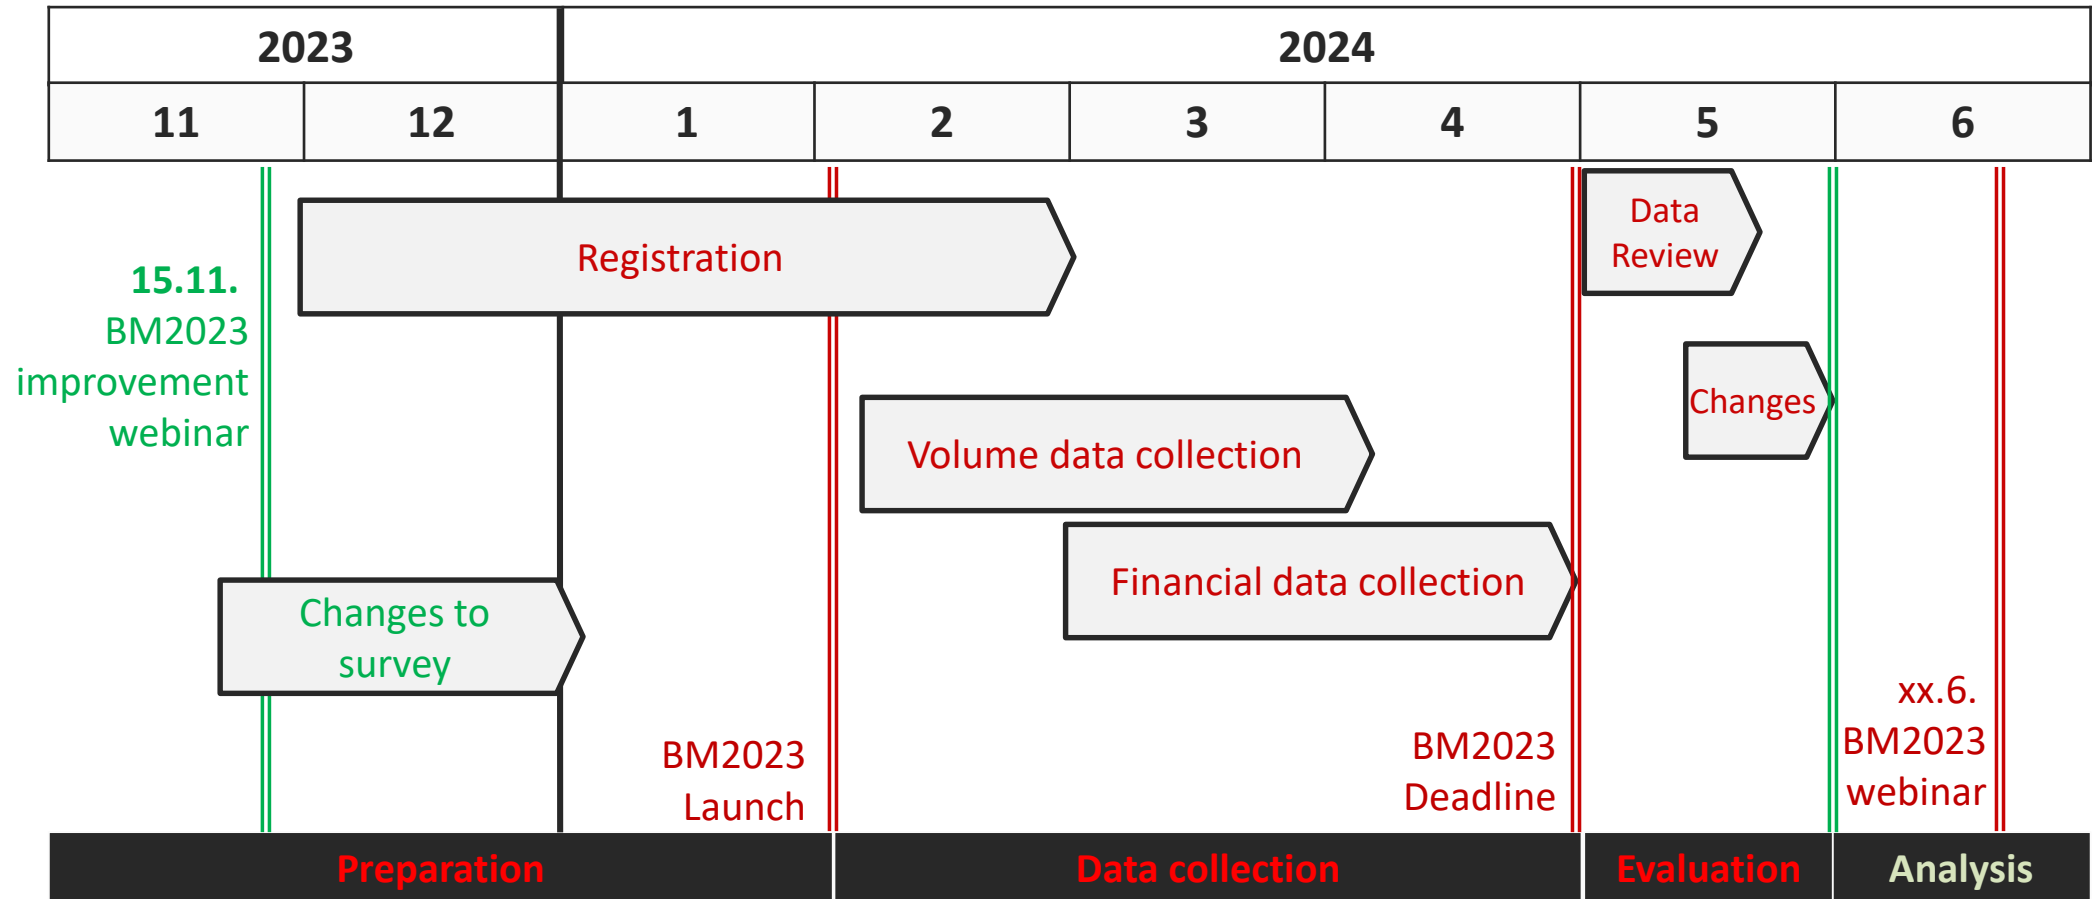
| 2023 | | 2024 | | | | | |
|---|---|---|---|---|---|---|---|
| 11 | 12 | 1 | 2 | 3 | 4 | 5 | 6 |

Registration

Data Review

15.11. BM2023 improvement webinar

Changes

Volume data collection

Financial data collection

Changes to survey

xx.6. BM2023 webinar

BM2023 Launch

BM2023 Deadline

Preparation

Data collection

Evaluation

Analysis